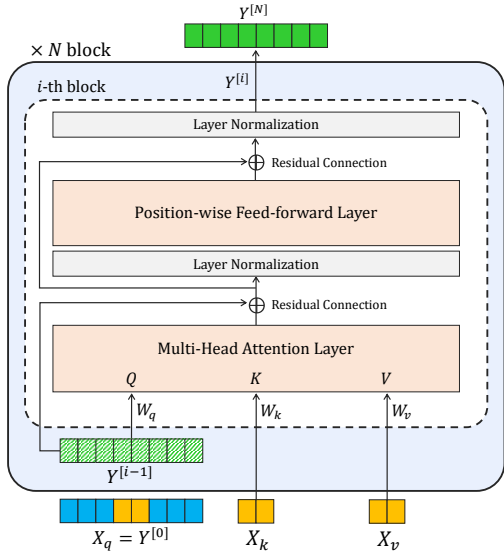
$Y^{[N]}$

$\times N$ block

$i$-th block

$Y^{[i]}$

Layer Normalization

$\oplus$ Residual Connection

Position-wise Feed-forward Layer

Layer Normalization

$\oplus$ Residual Connection

Multi-Head Attention Layer

$Q$

$K$

$V$

$W_q$

$W_k$

$W_v$

$Y^{[i-1]}$

$X_q = Y^{[0]}$

$X_k$

$X_v$